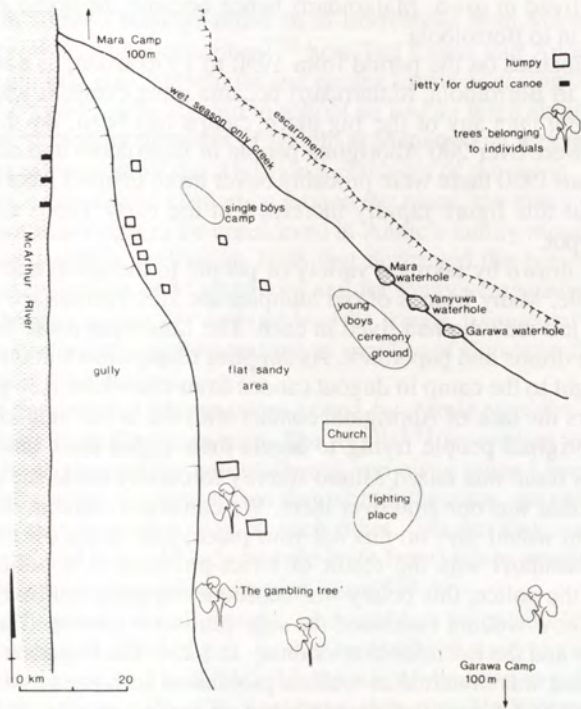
Mara Camp
100 m

humpy
'jetty' for dugout canoe

wet season only creek
escarpment
trees 'belonging' to individuals

single boys camp

McArthur River

Mara waterhole
Yanyuwa waterhole
Garawa waterhole
young boys ceremony ground

gully
flat sandy area

Church

fighting place

'The gambling tree'

Garawa Camp
100 m

0 km 20